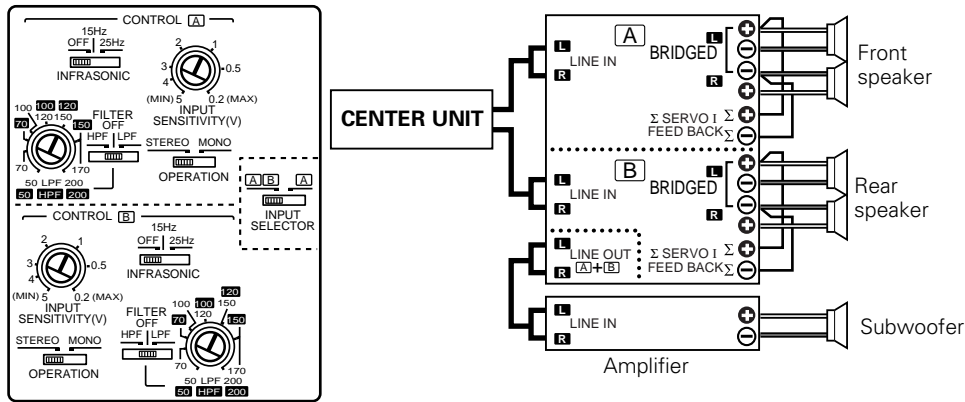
CONTROL A

15Hz
OFF 25Hz
INFRASONIC

2 1
3 0.5
4
(MIN) 5 0.2 (MAX)
INPUT SENSITIVITY(V)

100 100 120
70 120 150 150
FILTER OFF
HPF LPF
70 170
50 LPF 200
50 HPF 200

STEREO MONO
OPERATION

A B A
INPUT SELECTOR

CONTROL B

15Hz
OFF 25Hz
INFRASONIC

2 1
3 0.5
4
(MIN) 5 0.2 (MAX)
INPUT SENSITIVITY(V)

FILTER OFF
HPF LPF
120
100 100 150
70 120 150
170
50 LPF 200
50 HPF 200

STEREO MONO
OPERATION

CENTER UNIT

A
L LINE IN
R
BRIDGED
L
R
Σ SERVO I Σ
FEED BACK Σ
Front speaker

B
L LINE IN
R
BRIDGED
L
R
Rear speaker

L LINE OUT
R A+B
Σ SERVO I Σ
FEED BACK Σ

L LINE IN
R
Subwoofer

Amplifier